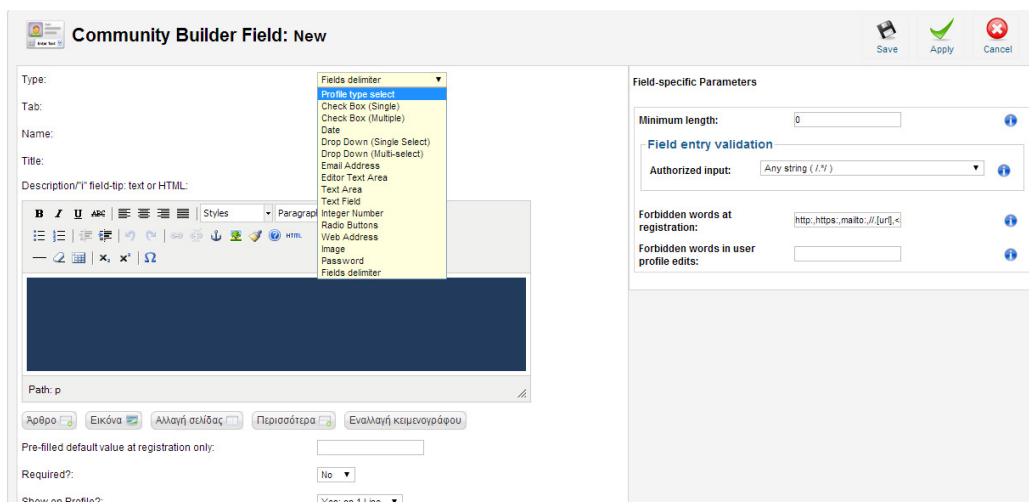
Community Builder Field: New

Save Apply Cancel

Type: Fields delimiter

Profile type select
Check Box (Single)
Check Box (Multiple)
Date
Drop Down (Single Select)
Drop Down (Multi-select)
Email Address
Editor Text Area
Text Area
Text Field
Integer Number
Radio Buttons
Web Address
Image
Password
Fields delimiter

Tab:

Name:

Title:

Description/"i" field-tip: text or HTML:

Styles Paragraph

HTML

Path: p

Άρθρο Εικόνα Αλλαγή σελίδας Περισσότερα Εναλλαγή κειμενογράφου

Pre-filled default value at registration only:

Required?: No

Show on Profile?: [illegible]

Field-specific Parameters

Minimum length: 0

Field entry validation

Authorized input: Any string ( /.*/ )

Forbidden words at registration: http:,https:,mailto:,//.[url],<

Forbidden words in user profile edits: